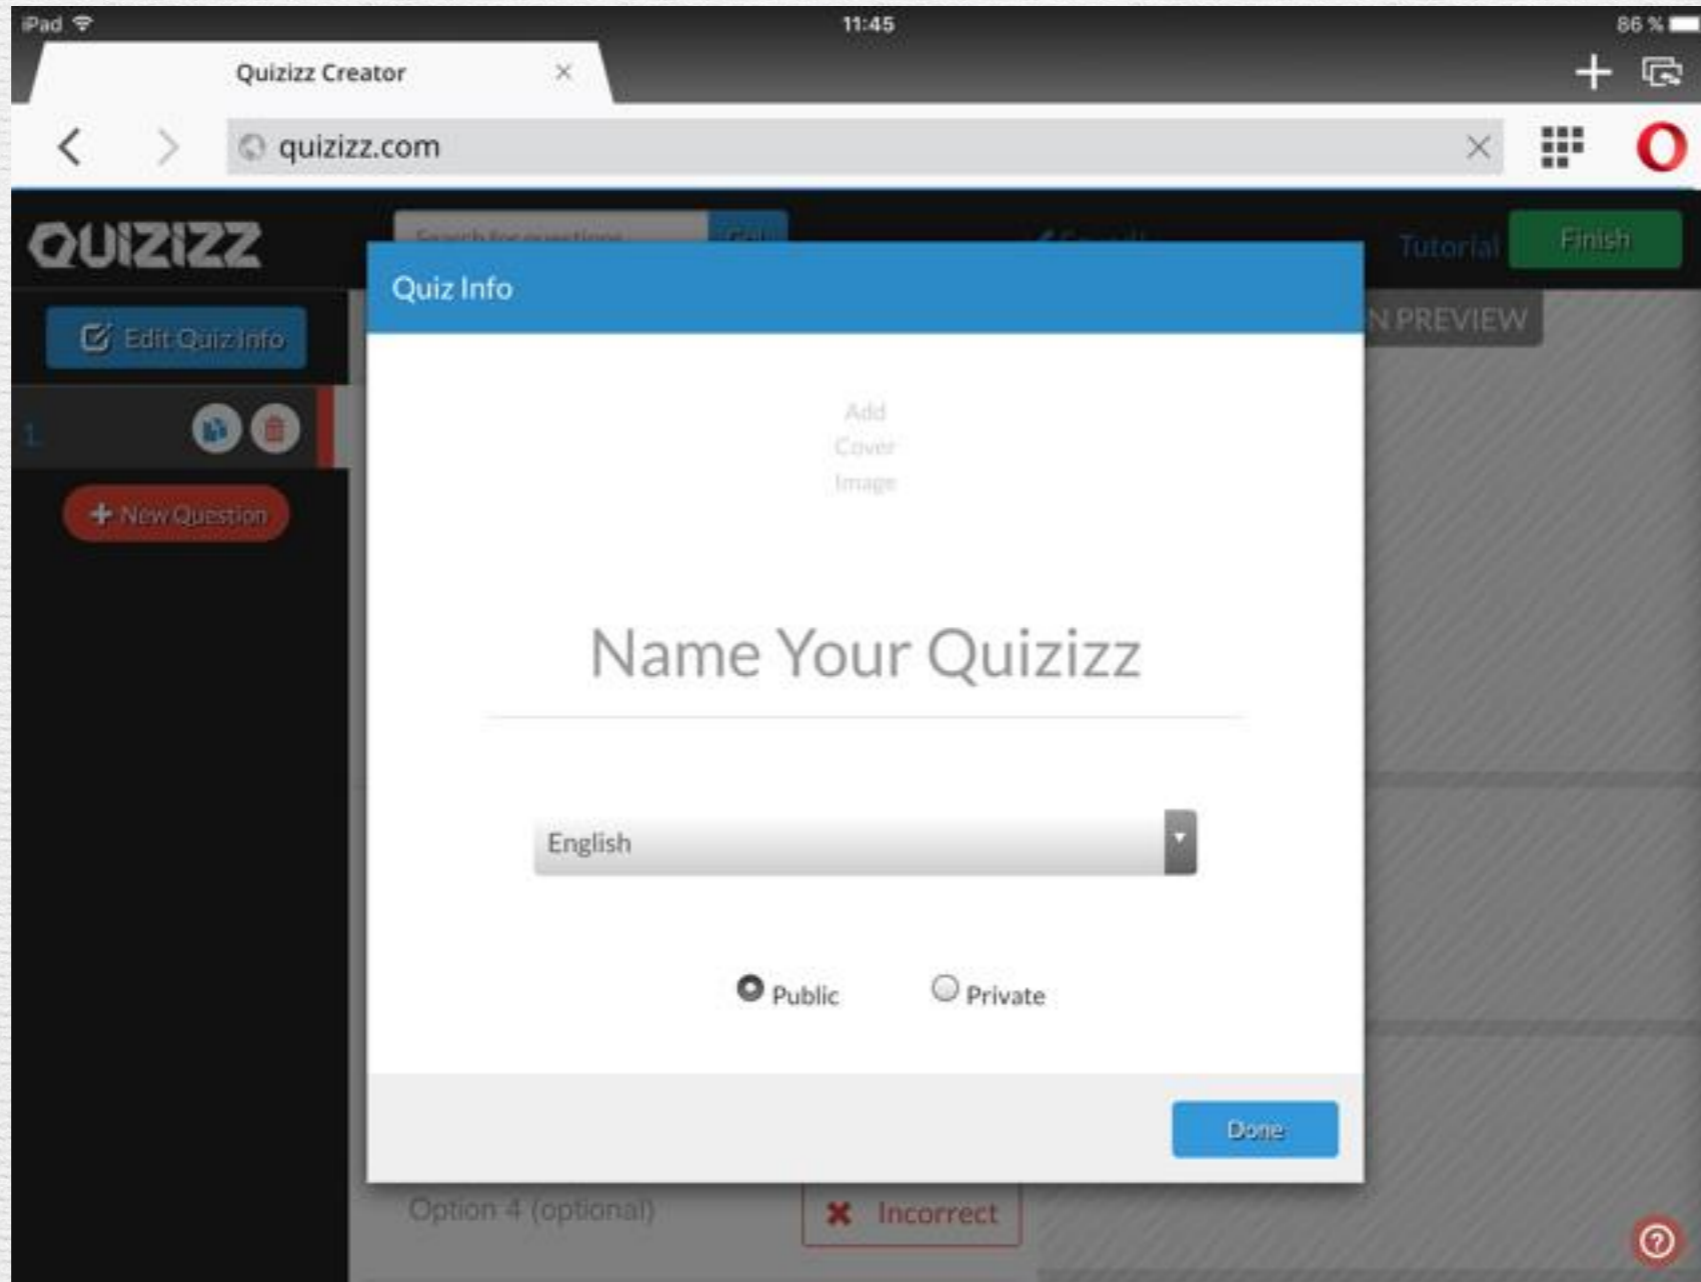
iPad
11:45
86 %

Quizizz Creator ×

quizizz.com

QUIZIZZ

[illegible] Go

Tutorial

Finish

Edit Quiz Info

N PREVIEW

1

New Question

Quiz Info

Add
Cover
Image

Name Your Quizizz

English

Public

Private

Done

Option 4 (optional)

Incorrect